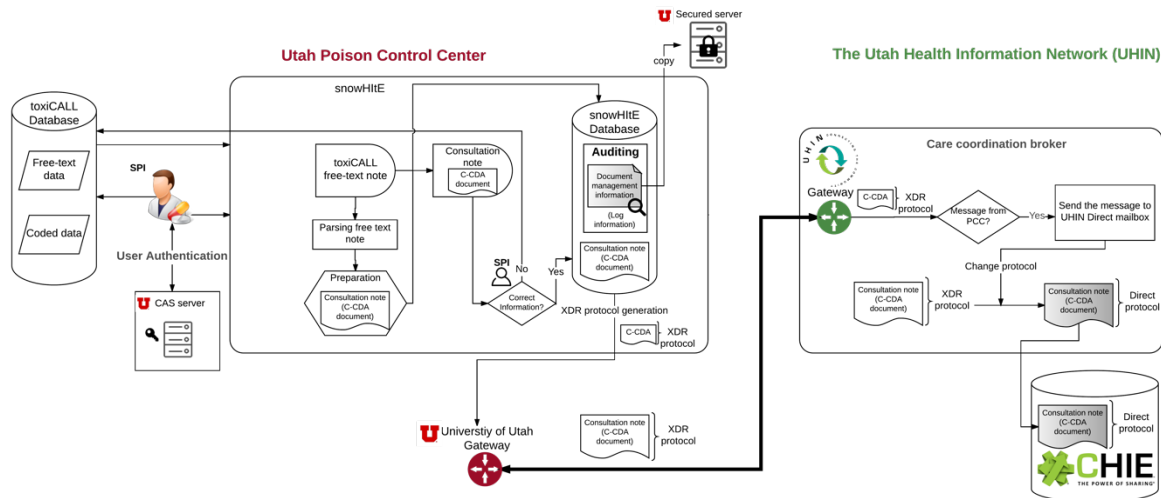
Secured server

copy

Utah Poison Control Center

The Utah Health Information Network (UHIN)

snowHItE

toxiCALL Database

Free-text data

Coded data

SPI

User Authentication

CAS server

toxiCALL free-text note

Parsing free text note

Preparation

Consultation note (C-CDA document)

Consultation note

C-CDA document

SPI

No

Yes

Correct Information?

snowHItE Database

Auditing

Document management information

(Log information)

Consultation note (C-CDA document)

XDR protocol generation

C-CDA

XDR protocol

Care coordination broker

UHIN

Gateway

C-CDA

XDR protocol

Message from PCC?

Yes

Send the message to UHIN Direct mailbox

Change protocol

Consultation note (C-CDA document)

XDR protocol

Consultation note (C-CDA document)

Direct protocol

Universtiy of Utah Gateway

Consultation note (C-CDA document)

XDR protocol

Consultation note (C-CDA document)

Direct protocol

CHIE

THE POWER OF SHARING